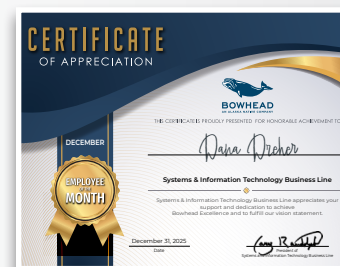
CERTIFICATE
OF APPRECIATION

BOWHEAD
AN ALASKA NATIVE COMPANY

THIS CERTIFICATE IS PROUDLY PRESENTED FOR HONORABLE ACHIEVEMENT TO

DECEMBER

EMPLOYEE OF THE MONTH

Dana Dreher

Systems & Information Technology Business Line

Systems & Information Technology Business Line appreciates your support and dedication to achieve Bowhead Excellence and to fulfill our vision statement.

December 31, 2025
Date

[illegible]
President of
Systems & Information Technology Business Line